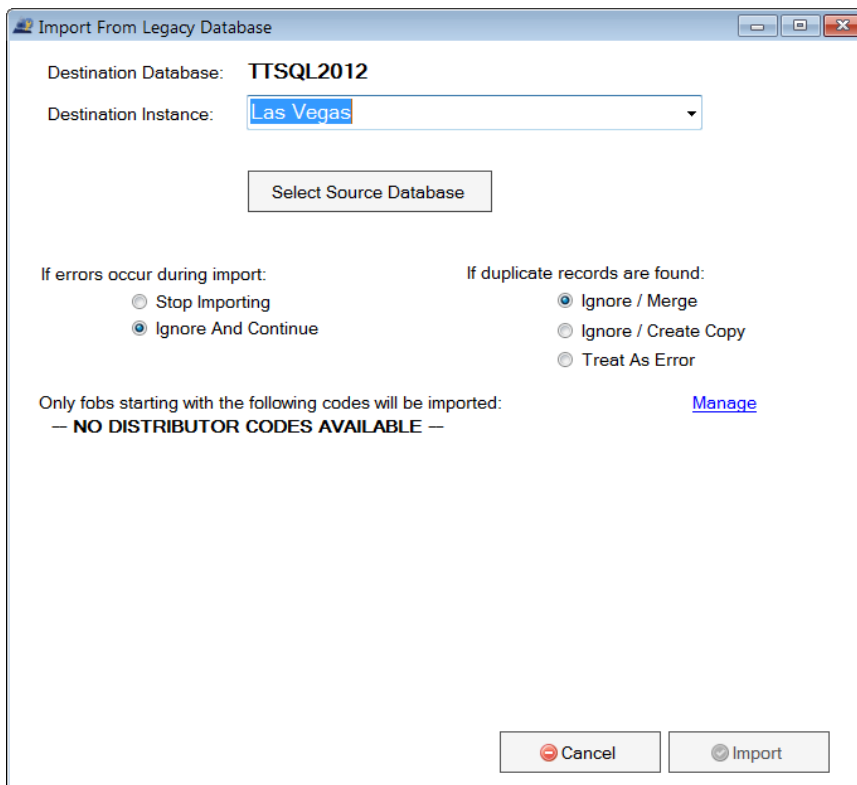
Import From Legacy Database

Destination Database: TTSQL2012

Destination Instance: Las Vegas

Select Source Database

If errors occur during import:
Stop Importing
Ignore And Continue

If duplicate records are found:
Ignore / Merge
Ignore / Create Copy
Treat As Error

Only fobs starting with the following codes will be imported:
Manage

— NO DISTRIBUTOR CODES AVAILABLE —

Cancel
Import